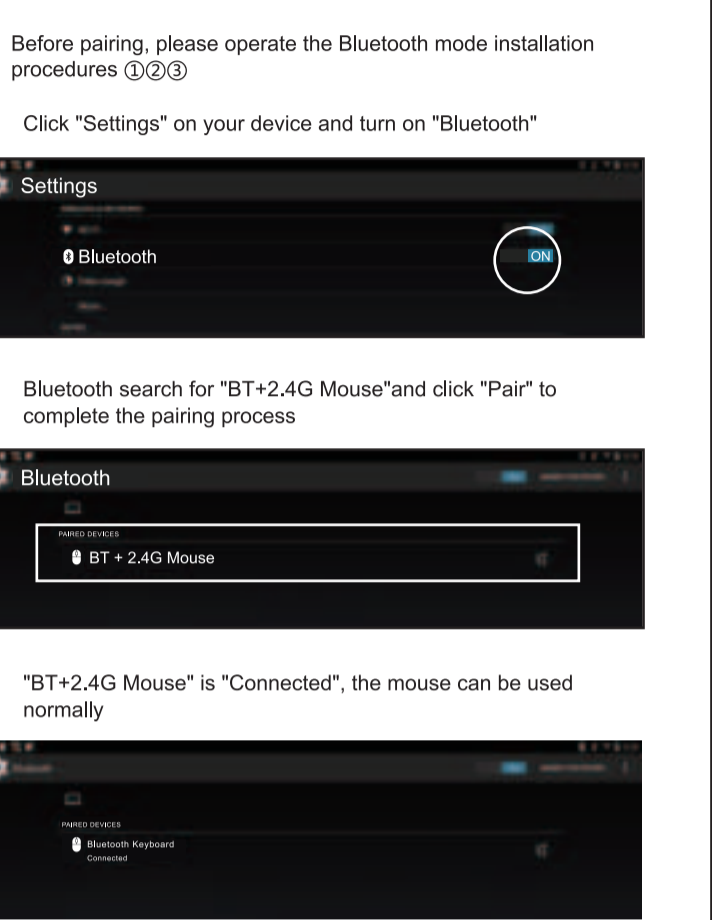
Before pairing, please operate the Bluetooth mode installation procedures ①②③

Click "Settings" on your device and turn on "Bluetooth"

Settings

Bluetooth

ON

Bluetooth search for "BT+2.4G Mouse"and click "Pair" to complete the pairing process

Bluetooth

PAIRED DEVICES

BT + 2.4G Mouse

"BT+2.4G Mouse" is "Connected", the mouse can be used normally

PAIRED DEVICES

Bluetooth Keyboard

Connected